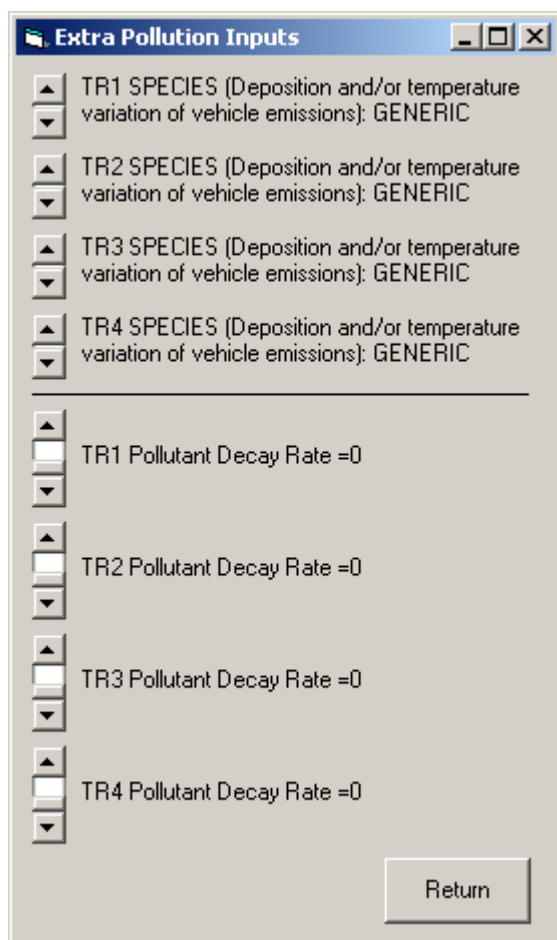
Extra Pollution Inputs

TR1 SPECIES (Deposition and/or temperature variation of vehicle emissions): GENERIC

TR2 SPECIES (Deposition and/or temperature variation of vehicle emissions): GENERIC

TR3 SPECIES (Deposition and/or temperature variation of vehicle emissions): GENERIC

TR4 SPECIES (Deposition and/or temperature variation of vehicle emissions): GENERIC

TR1 Pollutant Decay Rate =0

TR2 Pollutant Decay Rate =0

TR3 Pollutant Decay Rate =0

TR4 Pollutant Decay Rate =0

Return